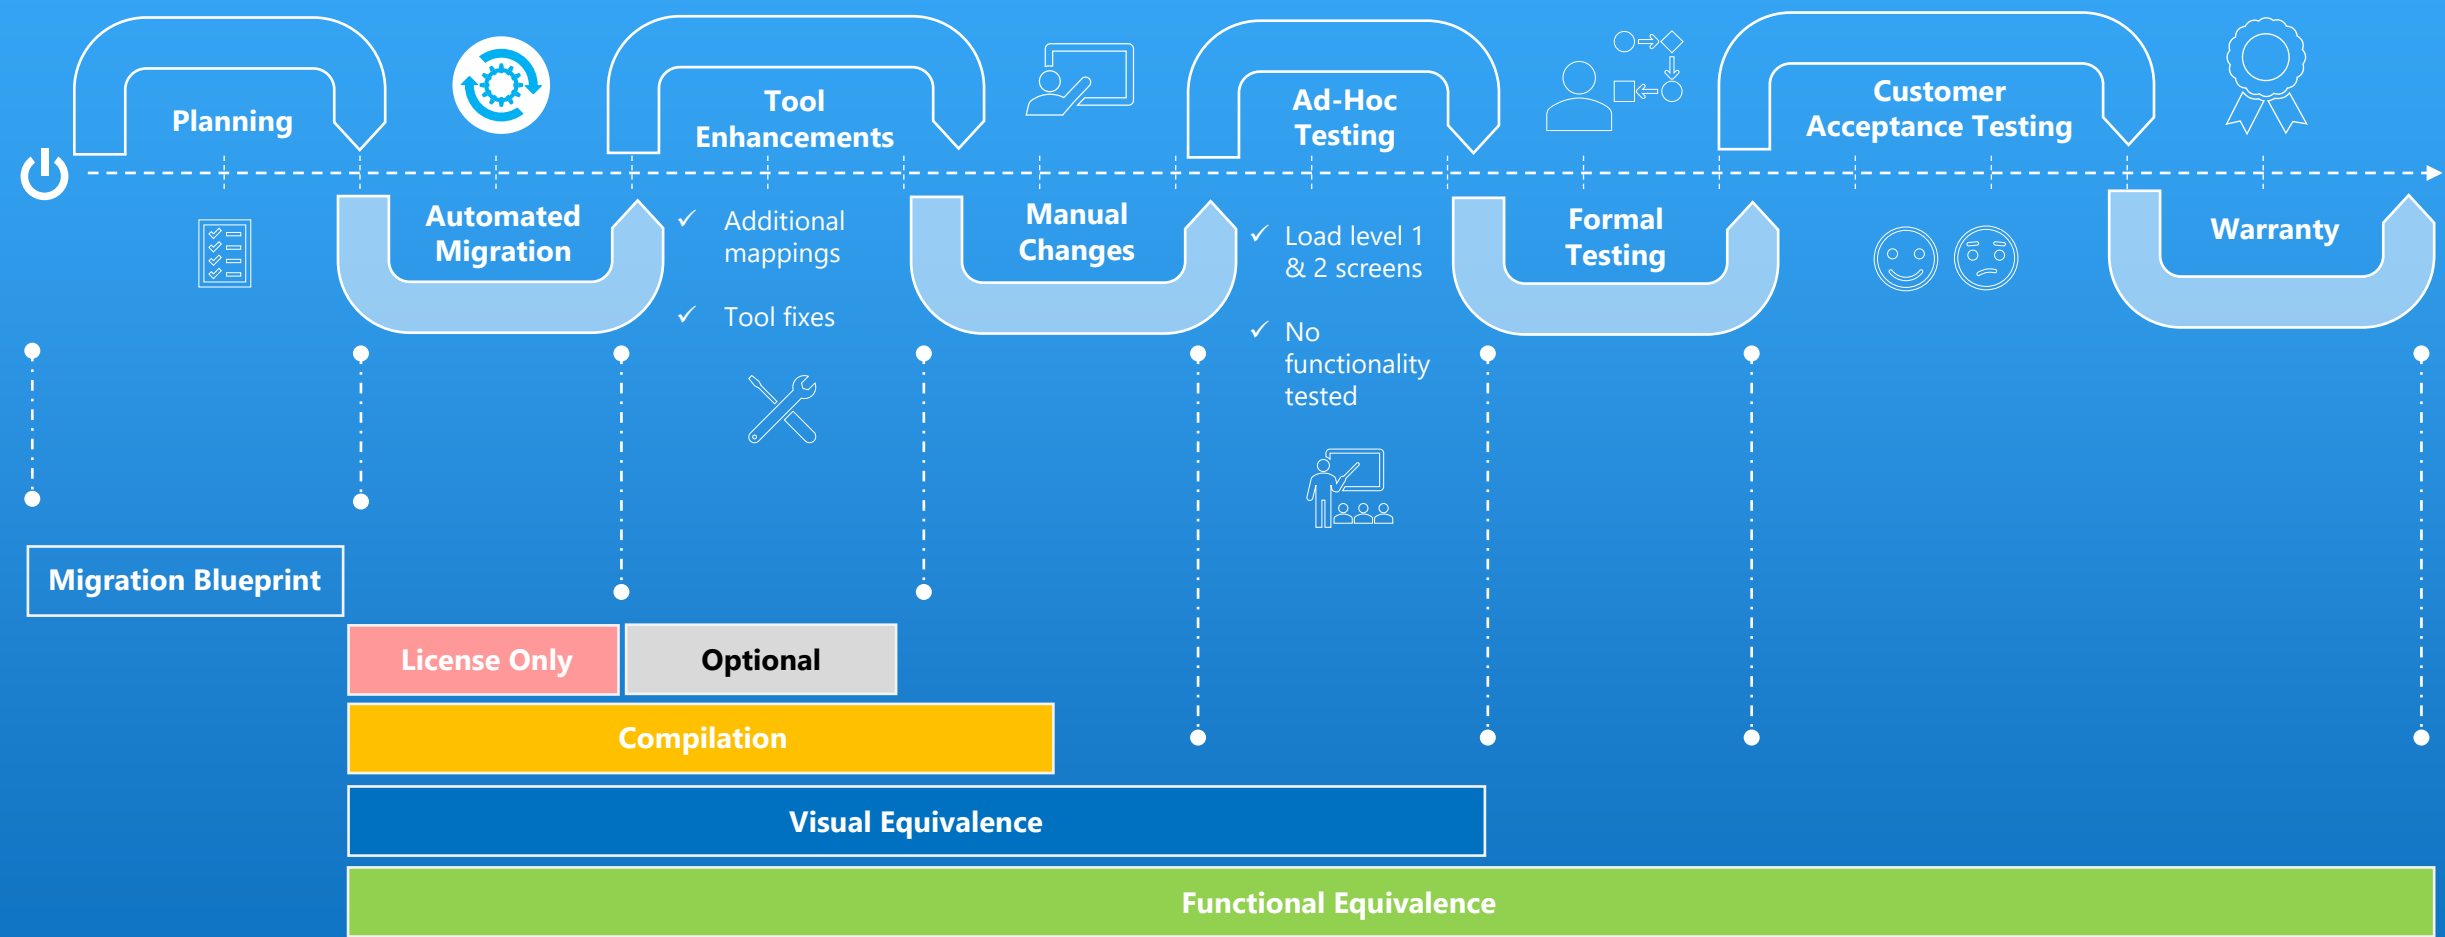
Planning

Automated Migration

Tool Enhancements

✓ Additional mappings

✓ Tool fixes

Manual Changes

Ad-Hoc Testing

✓ Load level 1 & 2 screens

✓ No functionality tested

Formal Testing

Customer Acceptance Testing

Warranty

Migration Blueprint

License Only

Optional

Compilation

Visual Equivalence

Functional Equivalence